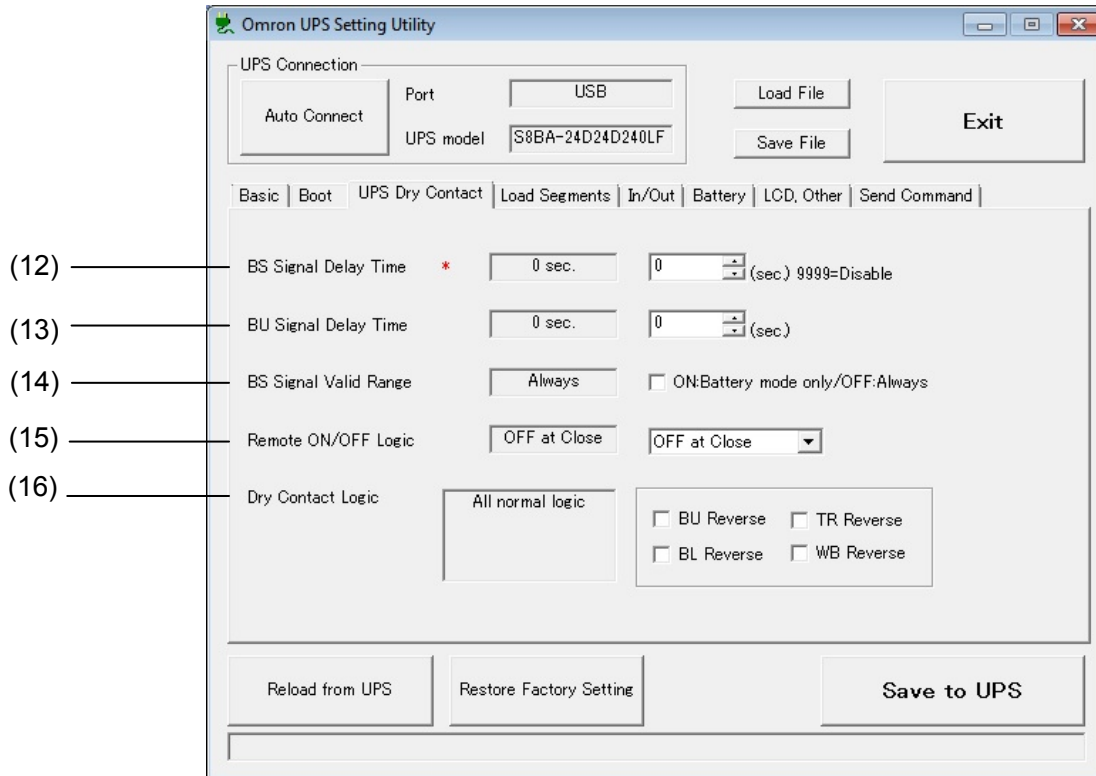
Omron UPS Setting Utility

UPS Connection

Auto Connect

Port USB

UPS model S8BA-24D24D240LF

Load File

Save File

Exit

Basic | Boot | UPS Dry Contact | Load Segments | In/Out | Battery | LCD, Other | Send Command

(12) BS Signal Delay Time * 0 sec. 0 (sec) 9999=Disable

(13) BU Signal Delay Time 0 sec. 0 (sec)

(14) BS Signal Valid Range Always ON:Battery mode only/OFF:Always

(15) Remote ON/OFF Logic OFF at Close OFF at Close

(16) Dry Contact Logic All normal logic

BU Reverse
TR Reverse
BL Reverse
WB Reverse

Reload from UPS

Restore Factory Setting

Save to UPS